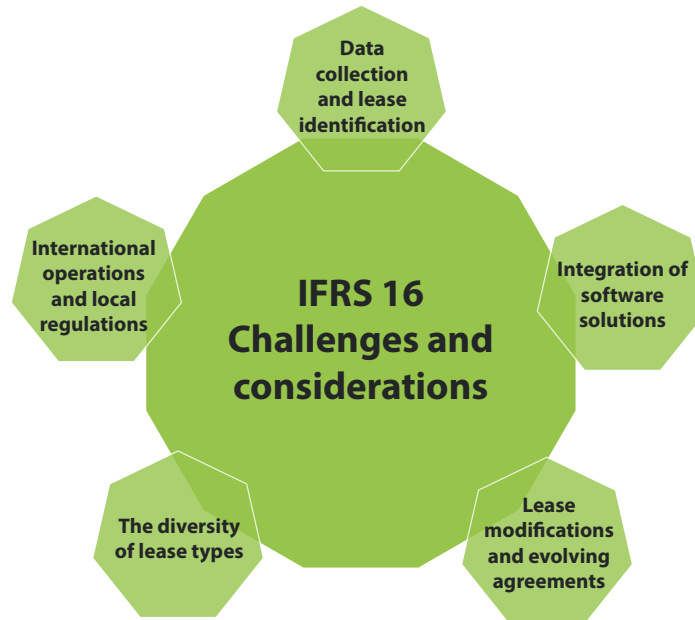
IFRS 16 Challenges and considerations

Data collection and lease identification

Integration of software solutions

Lease modifications and evolving agreements

The diversity of lease types

International operations and local regulations